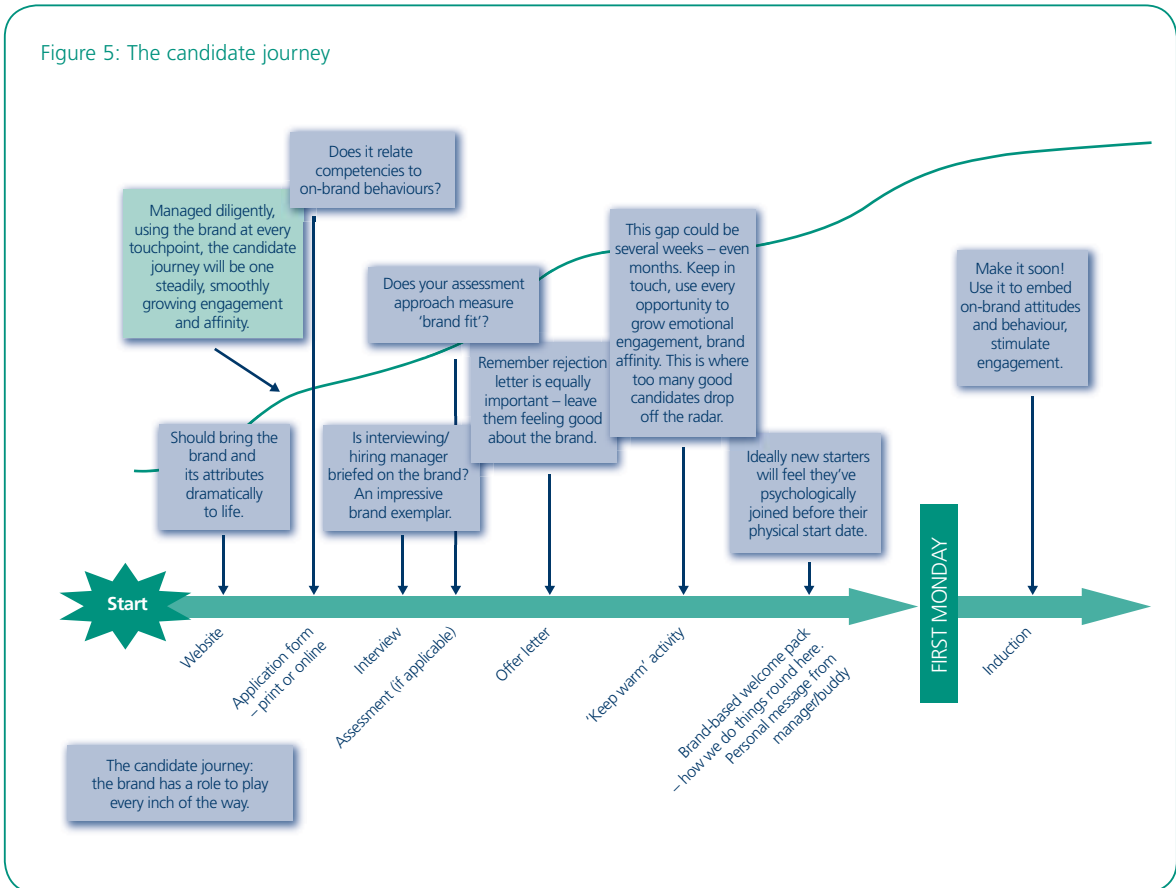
Figure 5: The candidate journey

Does it relate competencies to on-brand behaviours?

Managed diligently, using the brand at every touchpoint, the candidate journey will be one steadily, smoothly growing engagement and affinity.

Does your assessment approach measure 'brand fit'?

This gap could be several weeks – even months. Keep in touch, use every opportunity to grow emotional engagement, brand affinity. This is where too many good candidates drop off the radar.

Make it soon! Use it to embed on-brand attitudes and behaviour, stimulate engagement.

Remember rejection letter is equally important – leave them feeling good about the brand.

Should bring the brand and its attributes dramatically to life.

Is interviewing/ hiring manager briefed on the brand? An impressive brand exemplar.

Ideally new starters will feel they've psychologically joined before their physical start date.

Start

FIRST MONDAY

Website

Application form – print or online

Interview

Assessment (if applicable)

Offer letter

'Keep warm' activity

Brand-based welcome pack – how we do things round here. Personal message from manager/buddy

Induction

The candidate journey: the brand has a role to play every inch of the way.